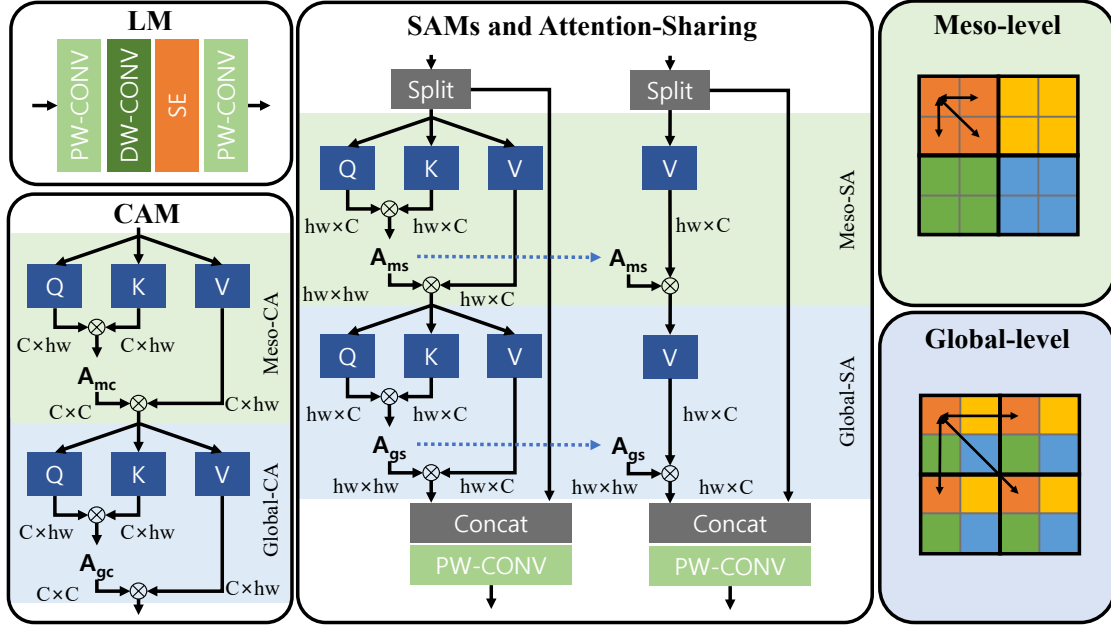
LM

PW-CONV
DW-CONV
SE
PW-CONV

CAM

Q
K
V
C×hw
C×hw
$A_{mc}$
C×C
C×hw
Meso-CA

Q
K
V
C×hw
C×hw
$A_{gc}$
C×C
C×hw
Global-CA

SAMs and Attention-Sharing

Split
Q
K
V
hw×C
hw×C
$A_{ms}$
hw×hw
hw×C
Meso-SA

Q
K
V
hw×C
hw×C
$A_{gs}$
hw×hw
hw×C
Global-SA

Concat
PW-CONV

Split
V
hw×C
$A_{ms}$
V
hw×C
$A_{gs}$
hw×hw
hw×C
Concat
PW-CONV

Meso-level

Global-level